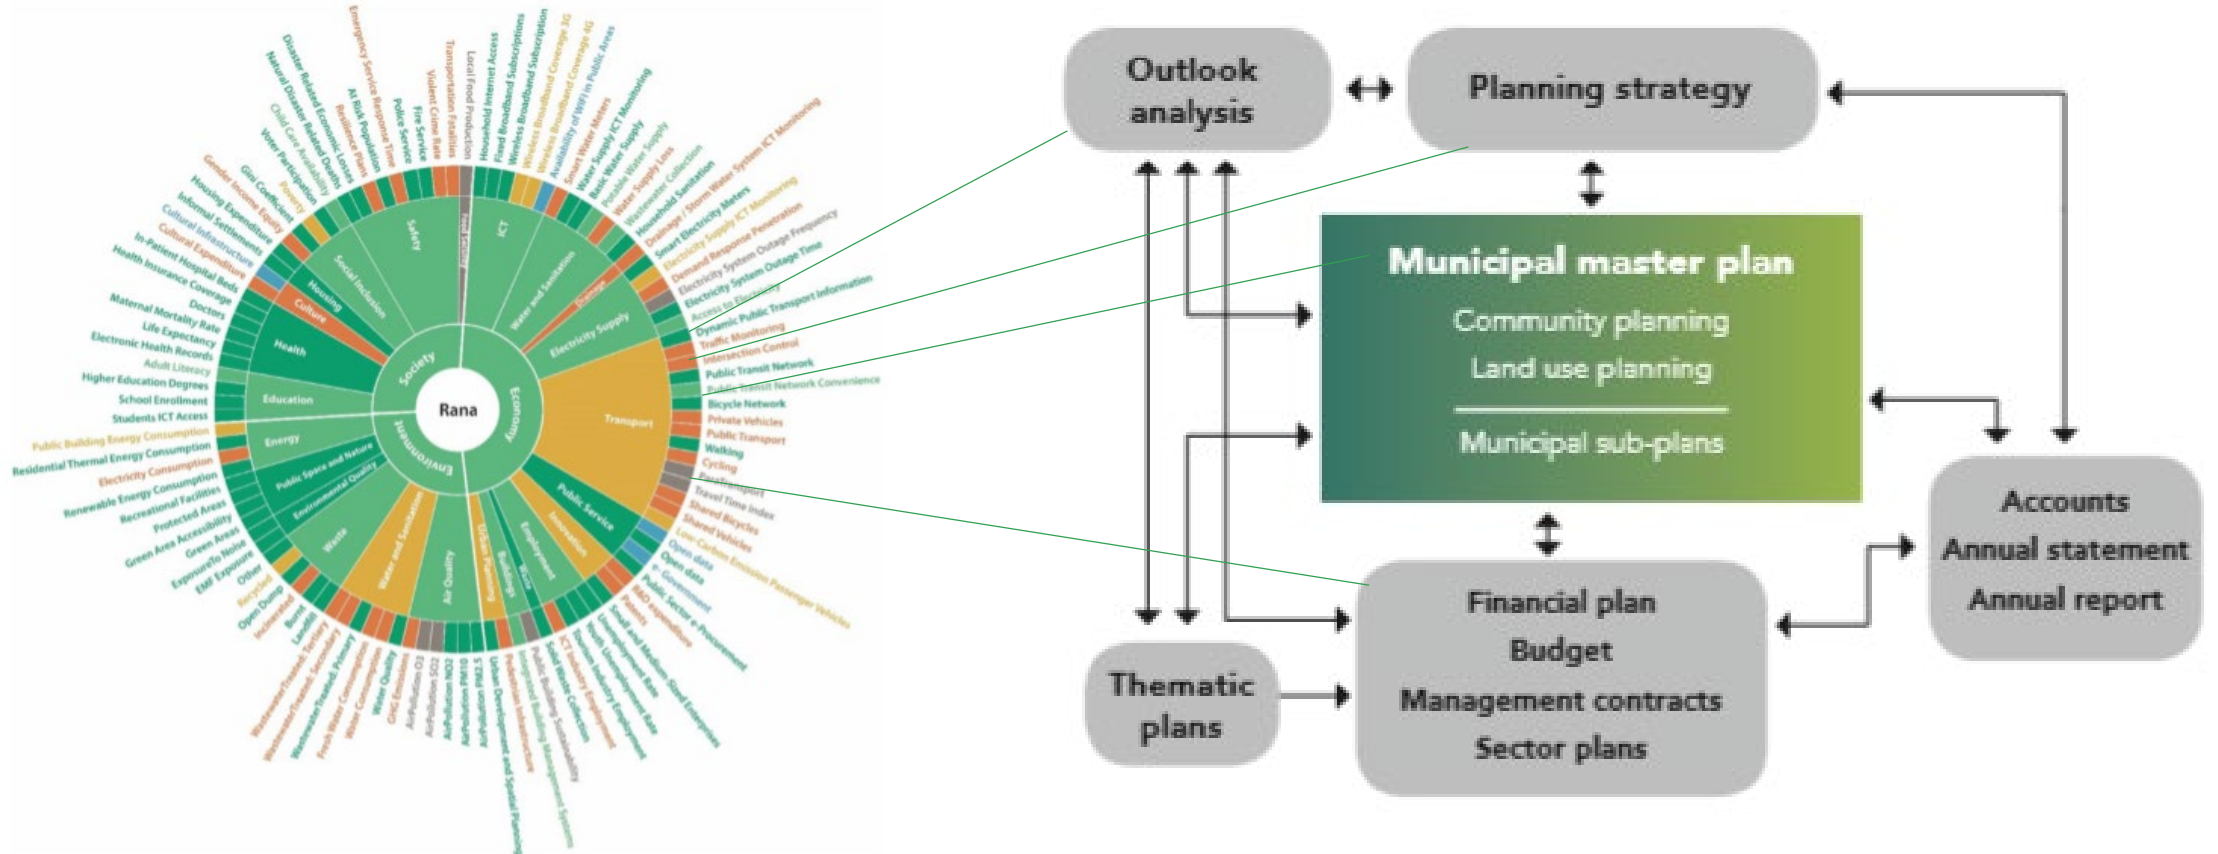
Rana

Society
Economy
Environment

Safety
Social Inclusion
Housing
Culture
Health
Education
Energy
Public Space and Nature
Environmental Quality
Waste
Water and Sanitation
Air Quality
Urban Planning
Buildings
Employment
Innovation
Public Service
Transport
Electricity Supply
Drainage
Water and Sanitation
ICT

Emergency Service Response Time
Disaster Related Economic Losses
Natural Disaster Related Deaths
At Risk Population
Resilience Plans
Police Service
Fire Service
Violent Crime Rate
Transportation Fatalities
Local Food Production
Household Internet Access
Fixed Broadband Subscriptions
Wireless Broadband Subscription
Wireless Broadband Coverage 3G
Wireless Broadband Coverage 4G
Availability of WIFI in Public Areas
Water Supply ICT Monitoring
Smart Water Meters
Basic Water Supply
Potable Water Supply
Water Supply Loss
Wastewater Collection
Household Sanitation
Drainage / Storm Water System ICT Monitoring
Smart Electricity Meters
Electricity Supply ICT Monitoring
Demand Response Penetration
Electricity System Outage Frequency
Electricity System Outage Time
Access to Electricity
Dynamic Public Transport Information
Traffic Monitoring
Intersection Control
Public Transit Network
Public Transit Network Convenience
Bicycle Network
Private Vehicles
Public Transport
Walking
Cycling
Paratransport
Travel Time Index
Shared Bicycles
Shared Vehicles
Low-Carbon Emission Passenger Vehicles
Open data
Open data
e-Government
Public Sector e-Procurement
R&D expenditure
Patents
Small and Medium-Sized Enterprises
Unemployment Rate
Youth Unemployment Rate
Tourism Industry Employment
ICT Sector Employment
Solid Waste Collection
Building Sustainability
Integrated Building Management Systems
Pedestrian Infrastructure
Urban Development and Spatial Planning
AirPollution PM2.5
AirPollution PM10
AirPollution NO2
AirPollution SO2
AirPollution O3
GHG Emissions
Water Quality
Water Consumption
Fresh Water Consumption
Wastewater Treatment Primary
Wastewater Treatment Secondary
Wastewater Treatment Tertiary
Landfill
Burnt
Incinerated
Open Dump
Recycled
Other
EMF Exposure
Exposure to Noise
Green Areas
Green Area Accessibility
Protected Areas
Recreational Facilities
Renewable Energy Consumption
Electricity Consumption
Residential Thermal Energy Consumption
Public Building Energy Consumption
Students ICT Access
School Enrollment
Higher Education Degrees
Adult Literacy
Electronic Health Records
Life Expectancy
Maternal Mortality Rate
Doctors
Health Insurance Coverage
In-Patient Hospital Beds
Cultural Expenditure
Cultural Infrastructure
Informal Settlements
Housing Expenditure
Gender Income Equity
Gini Coefficient
Poverty
Voter Participation
Child Care Availability

Outlook analysis
Planning strategy
Municipal master plan
Community planning
Land use planning
Municipal sub-plans
Accounts
Annual statement
Annual report
Thematic plans
Financial plan
Budget
Management contracts
Sector plans